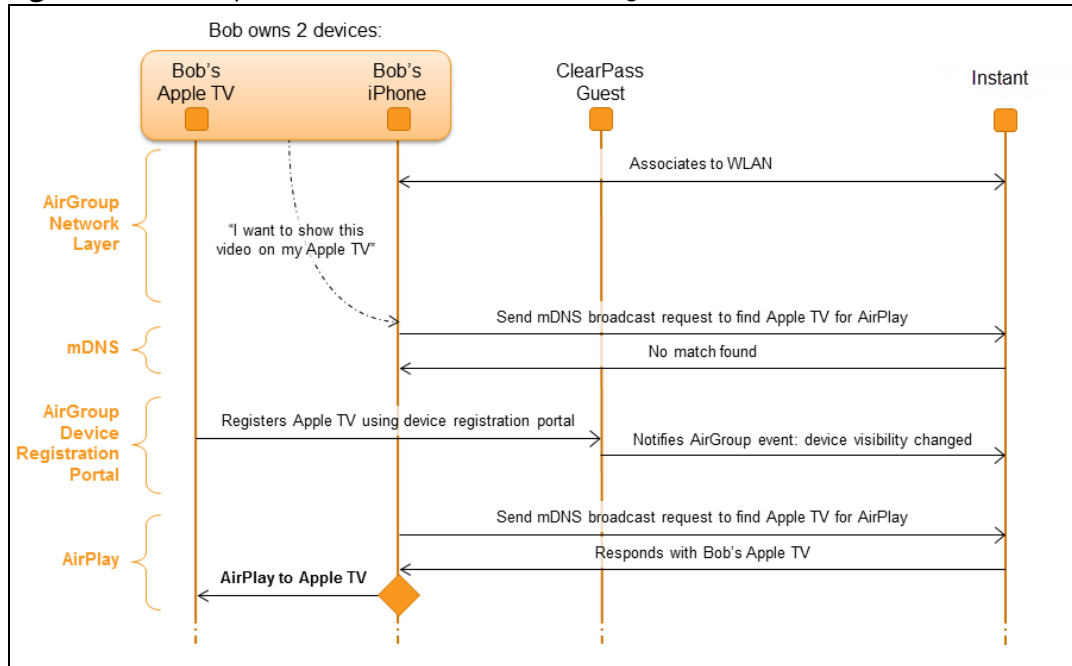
Bob owns 2 devices:

Bob's Apple TV

Bob's iPhone

ClearPass Guest

Instant

AirGroup Network Layer

Associates to WLAN

"I want to show this video on my Apple TV"

mDNS

Send mDNS broadcast request to find Apple TV for AirPlay

No match found

AirGroup Device Registration Portal

Registers Apple TV using device registration portal

Notifies AirGroup event: device visibility changed

AirPlay

Send mDNS broadcast request to find Apple TV for AirPlay

Responds with Bob's Apple TV

AirPlay to Apple TV